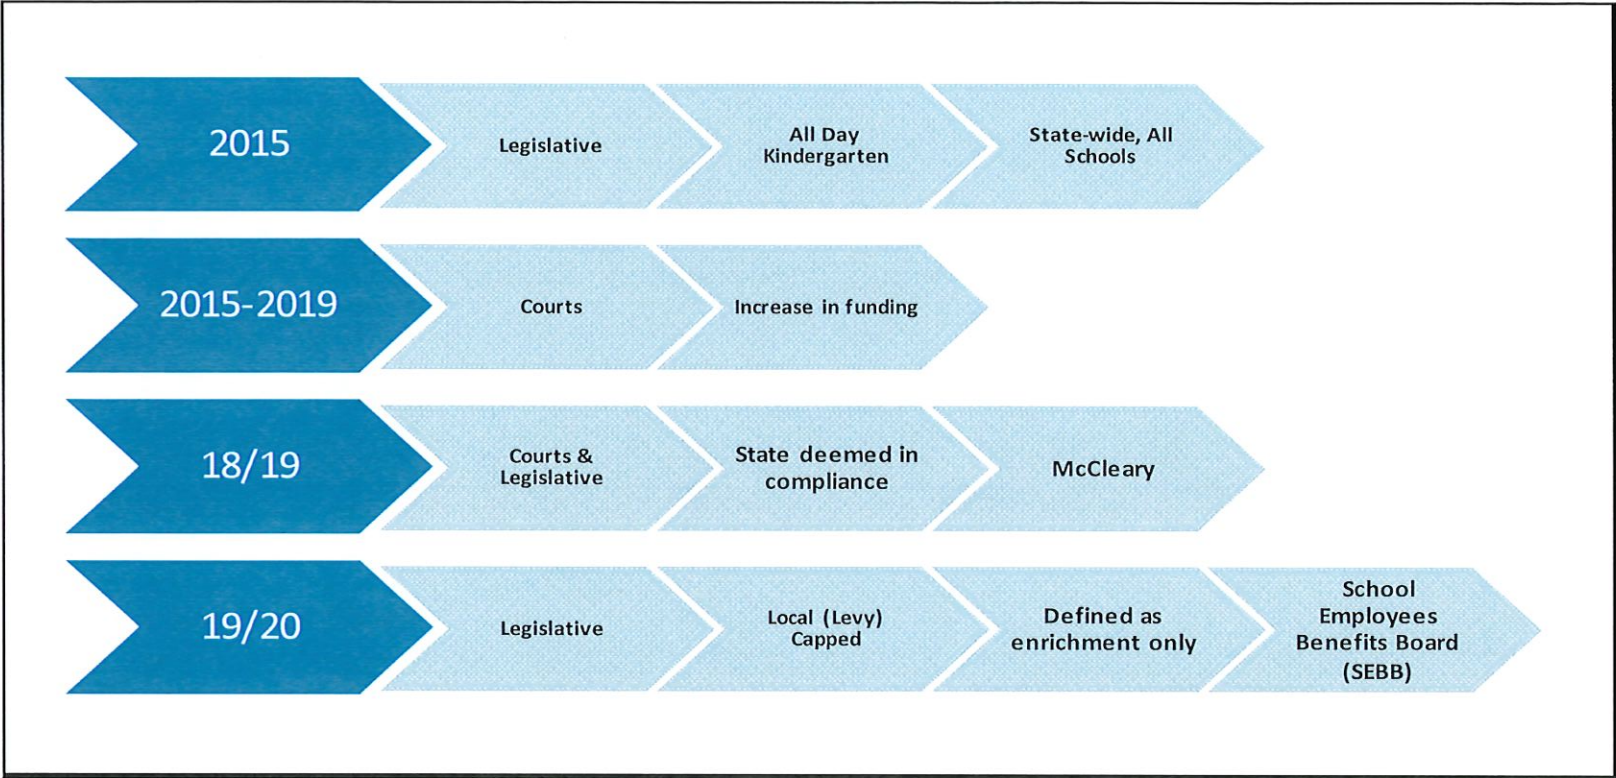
2015

Legislative

All Day Kindergarten

State-wide, All Schools

2015-2019

Courts

Increase in funding

18/19

Courts & Legislative

State deemed in compliance

McCleary

19/20

Legislative

Local (Levy) Capped

Defined as enrichment only

School Employees Benefits Board (SEBB)